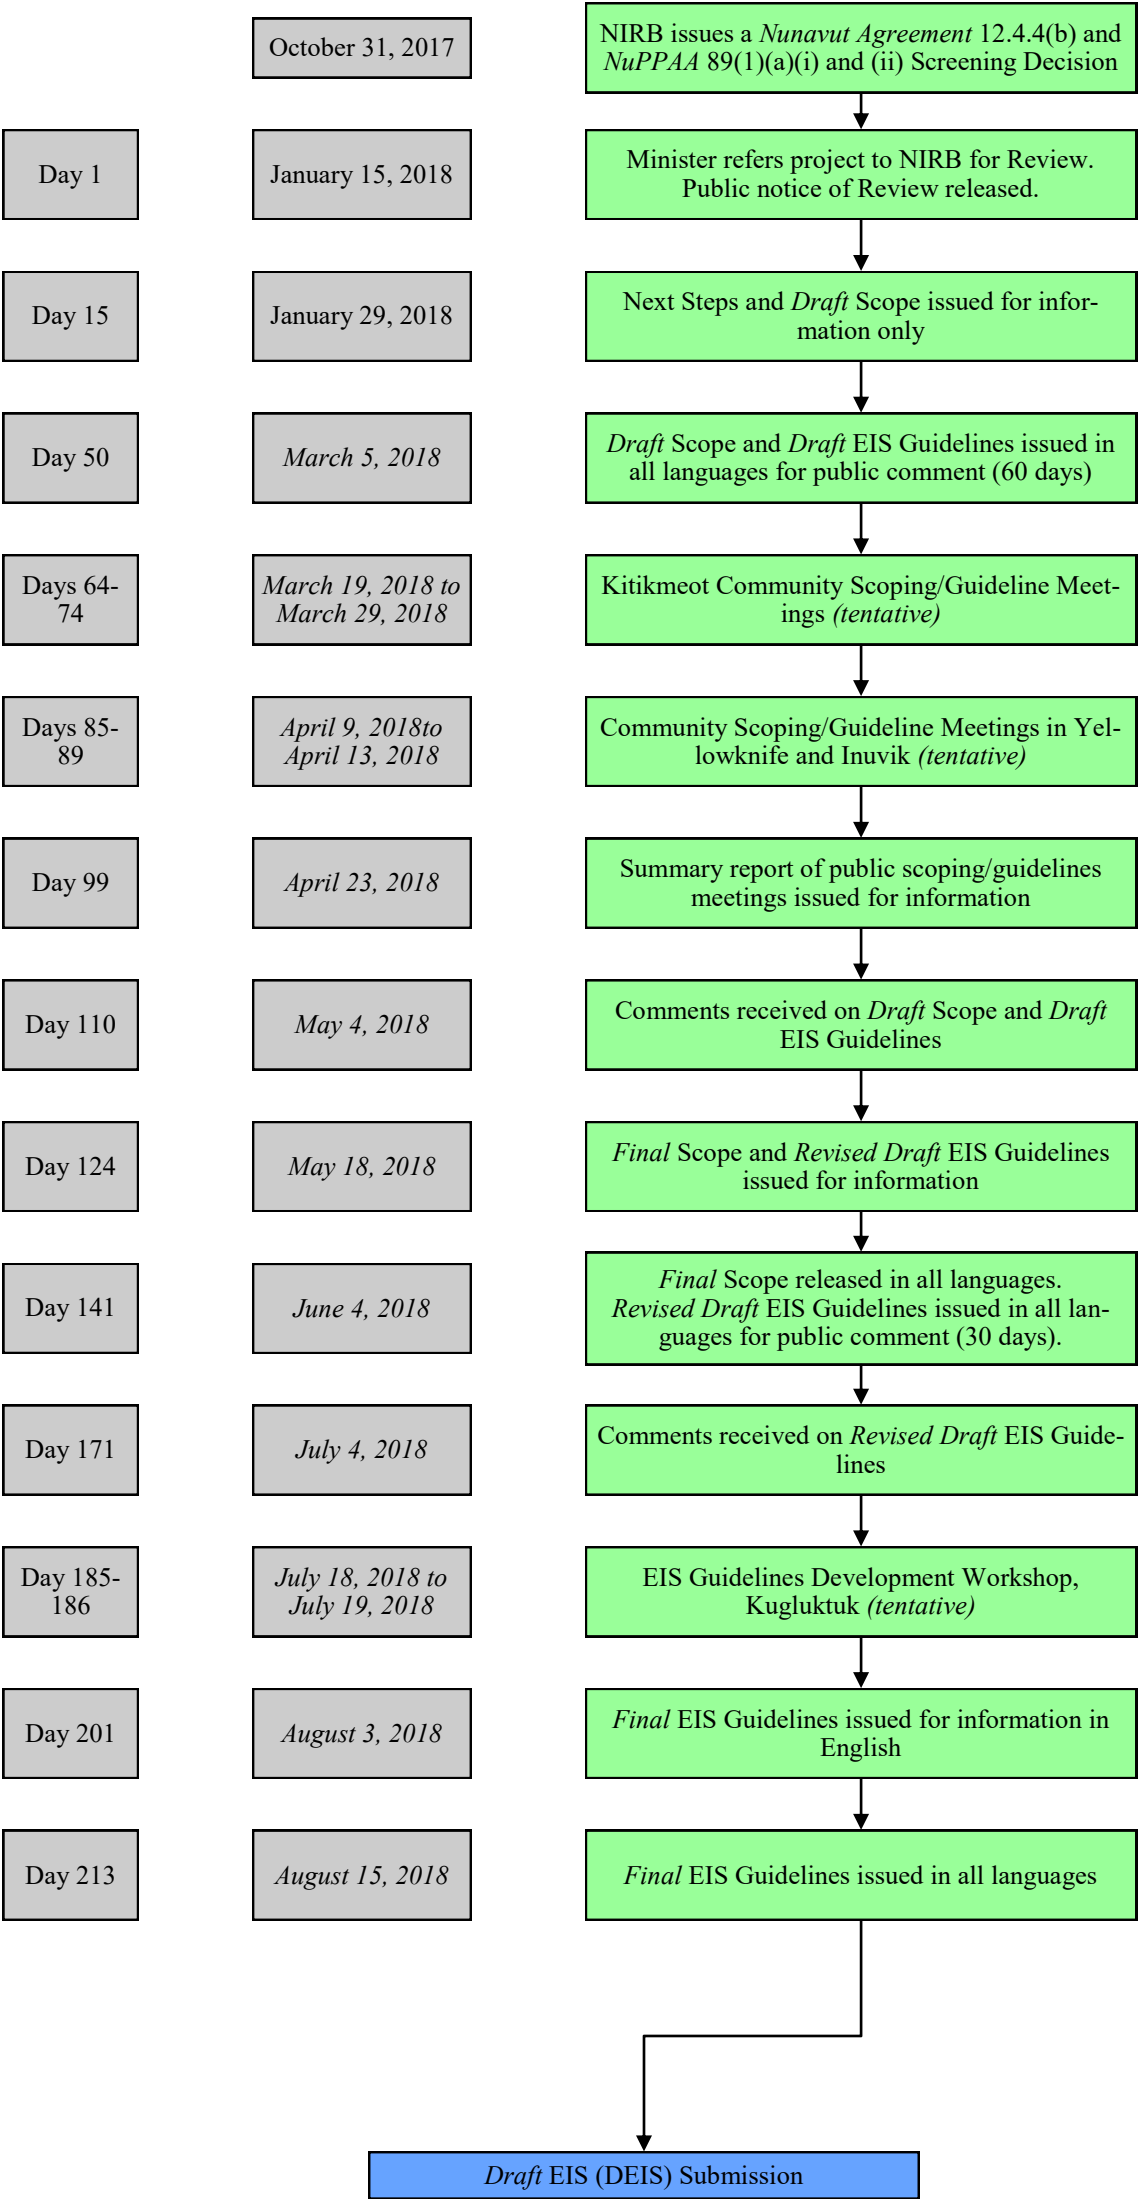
October 31, 2017

NIRB issues a Nunavut Agreement 12.4.4(b) and NuPPAA 89(1)(a)(i) and (ii) Screening Decision

Day 1

January 15, 2018

Minister refers project to NIRB for Review. Public notice of Review released.

Day 15

January 29, 2018

Next Steps and Draft Scope issued for information only

Day 50

March 5, 2018

Draft Scope and Draft EIS Guidelines issued in all languages for public comment (60 days)

Days 64-74

March 19, 2018 to March 29, 2018

Kitikmeot Community Scoping/Guideline Meetings (tentative)

Days 85-89

April 9, 2018to April 13, 2018

Community Scoping/Guideline Meetings in Yellowknife and Inuvik (tentative)

Day 99

April 23, 2018

Summary report of public scoping/guidelines meetings issued for information

Day 110

May 4, 2018

Comments received on Draft Scope and Draft EIS Guidelines

Day 124

May 18, 2018

Final Scope and Revised Draft EIS Guidelines issued for information

Day 141

June 4, 2018

Final Scope released in all languages. Revised Draft EIS Guidelines issued in all languages for public comment (30 days).

Day 171

July 4, 2018

Comments received on Revised Draft EIS Guidelines

Day 185-186

July 18, 2018 to July 19, 2018

EIS Guidelines Development Workshop, Kugluktuk (tentative)

Day 201

August 3, 2018

Final EIS Guidelines issued for information in English

Day 213

August 15, 2018

Final EIS Guidelines issued in all languages

Draft EIS (DEIS) Submission